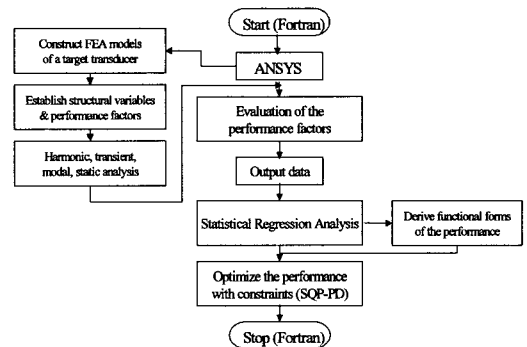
Start (Fortran)

ANSYS

Construct FEA models of a target transducer

Establish structural variables & performance factors

Harmonic, transient, modal, static analysis

Evaluation of the performance factors

Output data

Statistical Regression Analysis

Derive functional forms of the performance

Optimize the performance with constraints (SQP-PD)

Stop (Fortran)